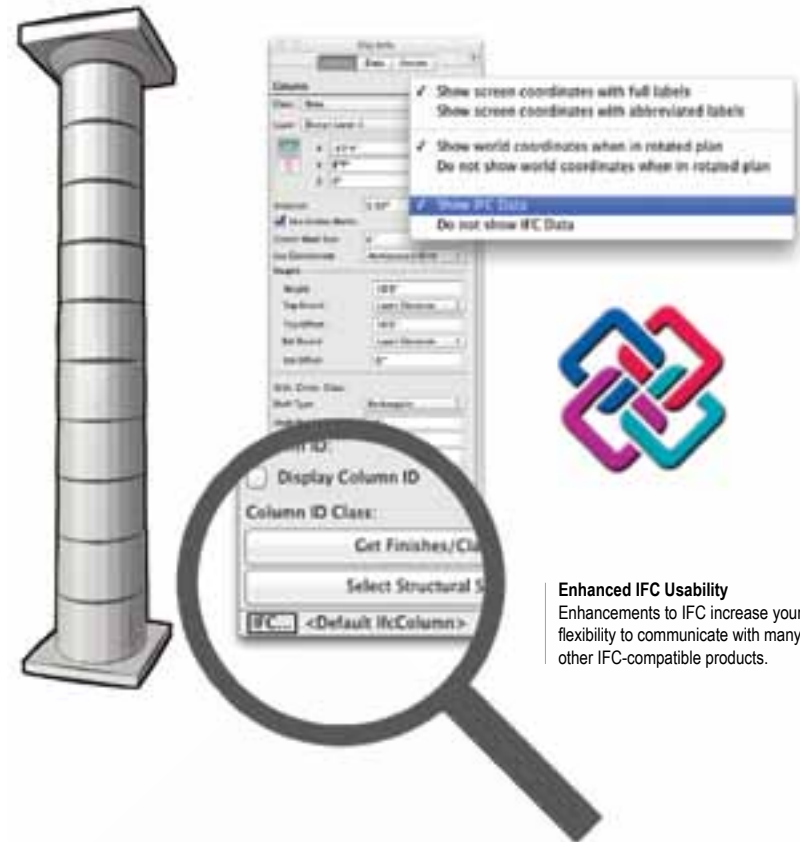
Obj Info

Data

Column

Class

Layer

Has Hidden Marks

Height

Show screen coordinates with full labels
Show screen coordinates with abbreviated labels

Show world coordinates when in rotated plan
Do not show world coordinates when in rotated plan

Show IFC Data
Do not show IFC Data

Display Column ID

Column ID Class:

Get Finishes/Cla

Select Structural S

IFC... <Default IfcColumn>

Enhanced IFC Usability
Enhancements to IFC increase your flexibility to communicate with many other IFC-compatible products.